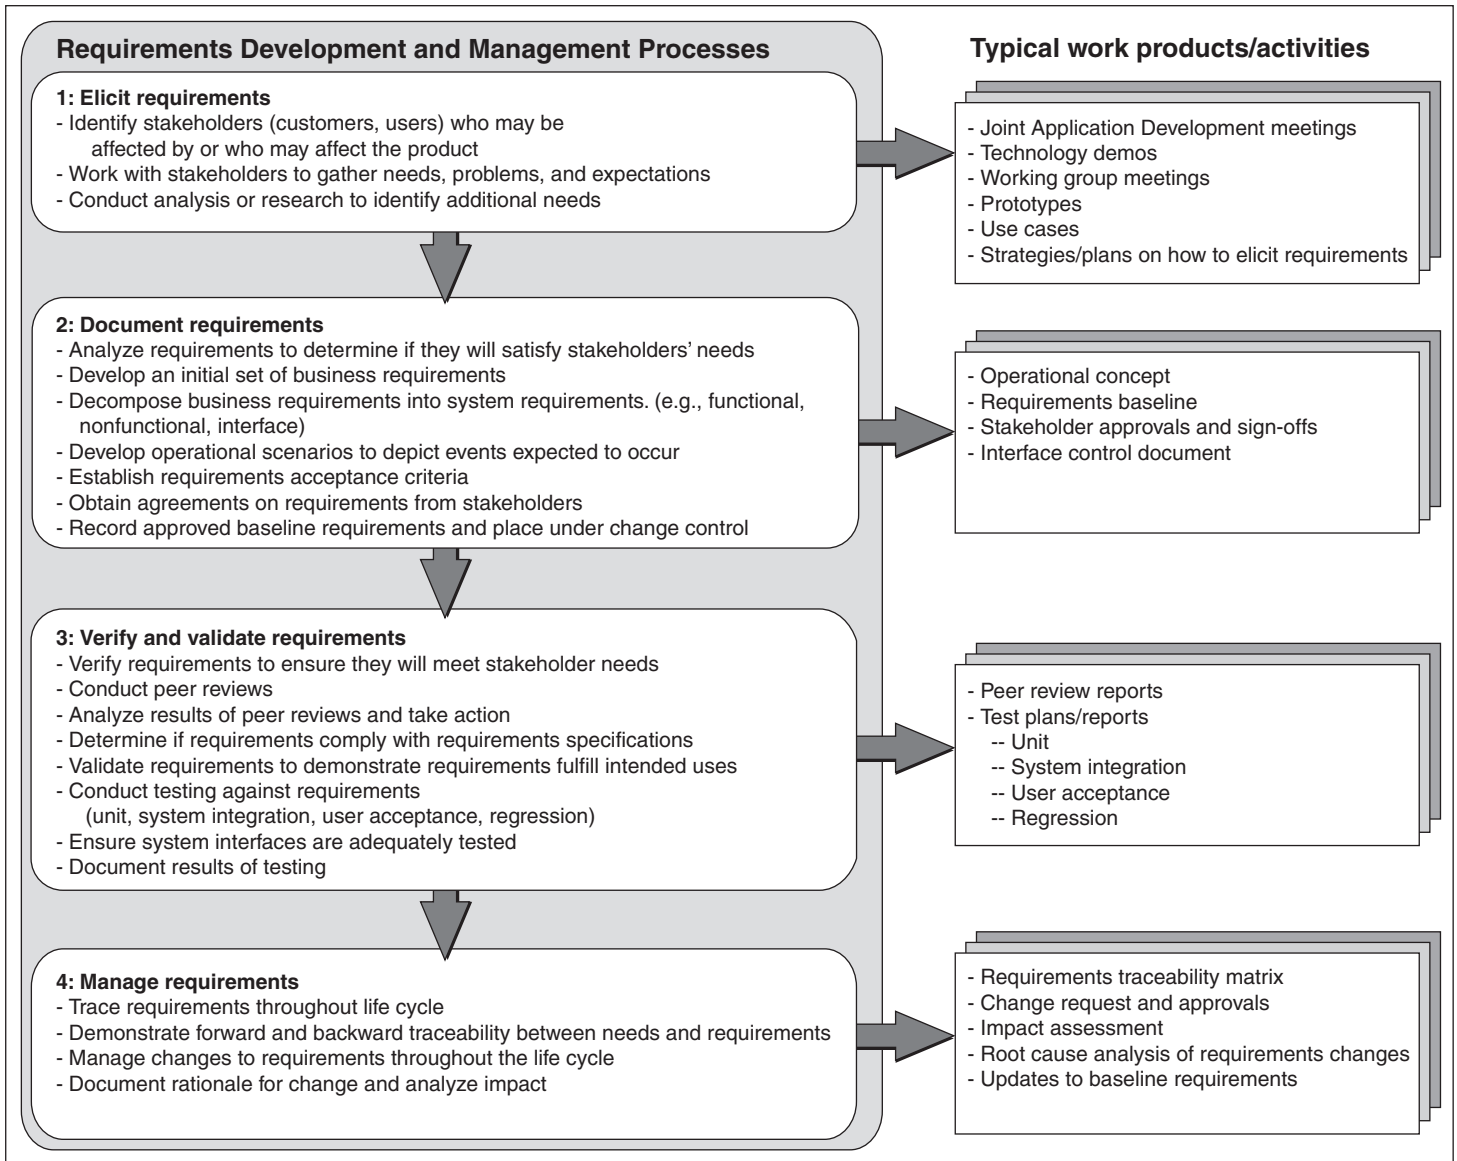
Requirements Development and Management Processes

Typical work products/activities

1: Elicit requirements
- Identify stakeholders (customers, users) who may be affected by or who may affect the product
- Work with stakeholders to gather needs, problems, and expectations
- Conduct analysis or research to identify additional needs

- Joint Application Development meetings
- Technology demos
- Working group meetings
- Prototypes
- Use cases
- Strategies/plans on how to elicit requirements

2: Document requirements
- Analyze requirements to determine if they will satisfy stakeholders' needs
- Develop an initial set of business requirements
- Decompose business requirements into system requirements. (e.g., functional, nonfunctional, interface)
- Develop operational scenarios to depict events expected to occur
- Establish requirements acceptance criteria
- Obtain agreements on requirements from stakeholders
- Record approved baseline requirements and place under change control

- Operational concept
- Requirements baseline
- Stakeholder approvals and sign-offs
- Interface control document

3: Verify and validate requirements
- Verify requirements to ensure they will meet stakeholder needs
- Conduct peer reviews
- Analyze results of peer reviews and take action
- Determine if requirements comply with requirements specifications
- Validate requirements to demonstrate requirements fulfill intended uses
- Conduct testing against requirements (unit, system integration, user acceptance, regression)
- Ensure system interfaces are adequately tested
- Document results of testing

- Peer review reports
- Test plans/reports
-- Unit
-- System integration
-- User acceptance
-- Regression

4: Manage requirements
- Trace requirements throughout life cycle
- Demonstrate forward and backward traceability between needs and requirements
- Manage changes to requirements throughout the life cycle
- Document rationale for change and analyze impact

- Requirements traceability matrix
- Change request and approvals
- Impact assessment
- Root cause analysis of requirements changes
- Updates to baseline requirements